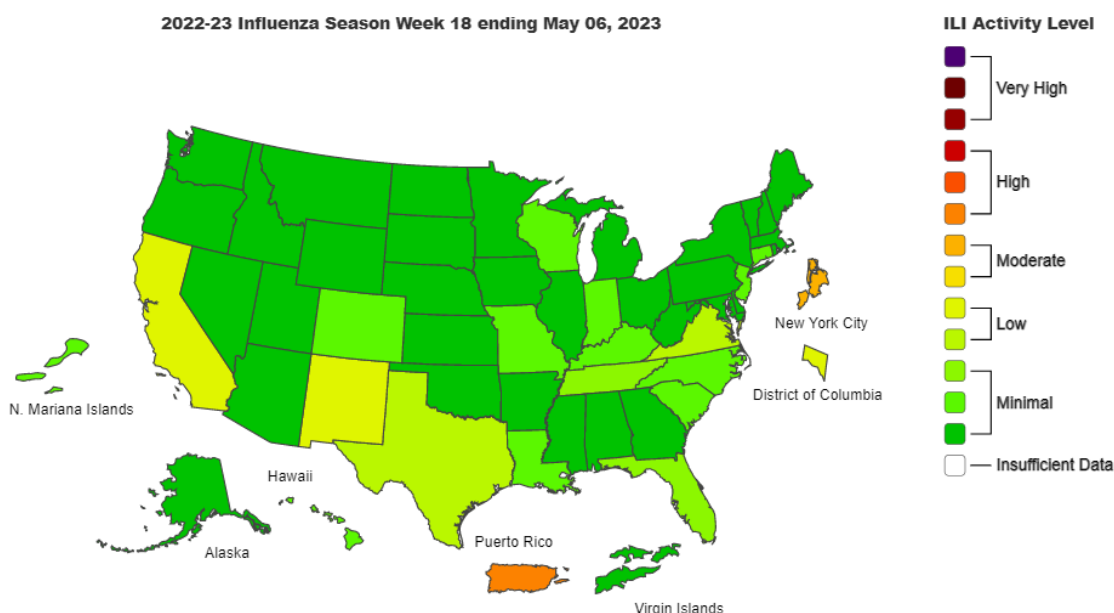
2022-23 Influenza Season Week 18 ending May 06, 2023

ILI Activity Level

Very High

High

Moderate

Low

Minimal

Insufficient Data

New York City

District of Columbia

N. Mariana Islands

Hawaii

Alaska

Puerto Rico

Virgin Islands